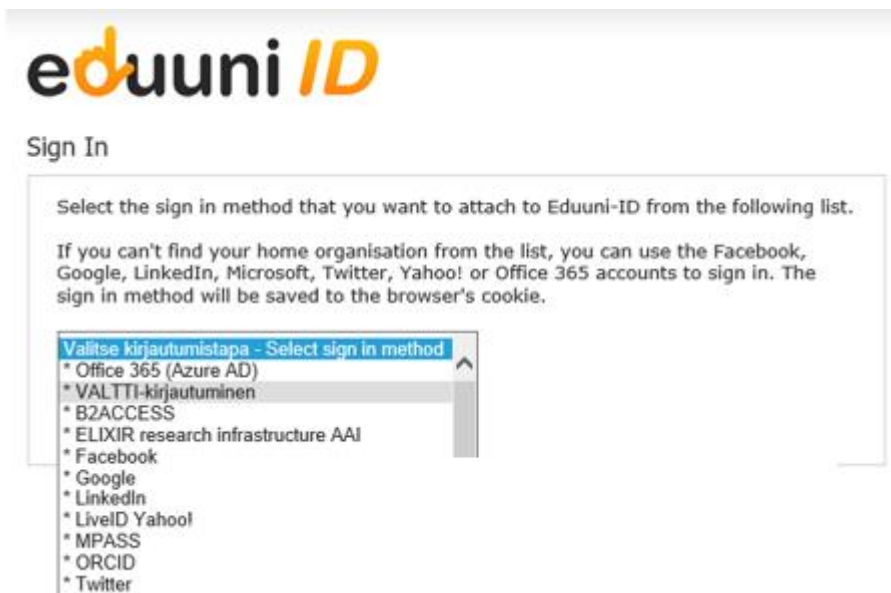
eduuni ID

Sign In

Select the sign in method that you want to attach to Eduuni-ID from the following list.

If you can't find your home organisation from the list, you can use the Facebook, Google, LinkedIn, Microsoft, Twitter, Yahoo! or Office 365 accounts to sign in. The sign in method will be saved to the browser's cookie.

Valitse kirjautumistapa - Select sign in method
* Office 365 (Azure AD)
* VALTTI-kirjautuminen
* B2ACCESS
* ELIXIR research infrastructure AAI
* Facebook
* Google
* LinkedIn
* LiveID Yahoo!
* MPASS
* ORCID
* Twitter